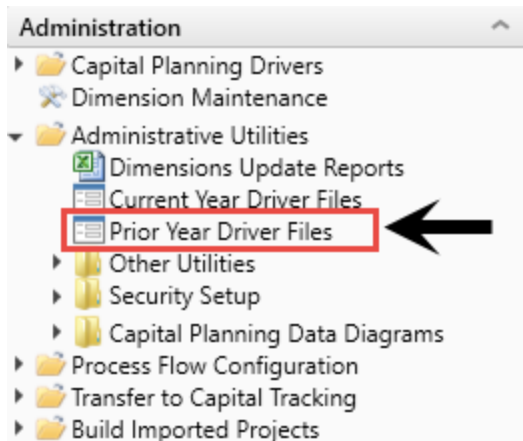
Administration

Capital Planning Drivers

Dimension Maintenance

Administrative Utilities

Dimensions Update Reports

Current Year Driver Files

Prior Year Driver Files

Other Utilities

Security Setup

Capital Planning Data Diagrams

Process Flow Configuration

Transfer to Capital Tracking

Build Imported Projects